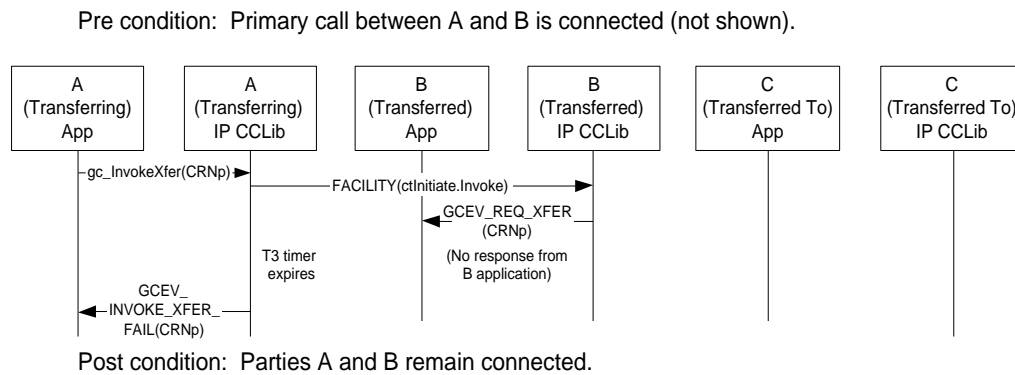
Pre condition: Primary call between A and B is connected (not shown).

A
(Transferring)
App

A
(Transferring)
IP CCLib

B
(Transferred)
App

B
(Transferred)
IP CCLib

C
(Transferred To)
App

C
(Transferred To)
IP CCLib

gc_InvokeXfer(CRNp)

FACILITY(ctInitiate.Invoke)

GCEV_REQ_XFER
(CRNp)

T3 timer
expires

(No response from
B application)

GCEV_
INVOKE_XFER_
FAIL(CRNp)

Post condition: Parties A and B remain connected.